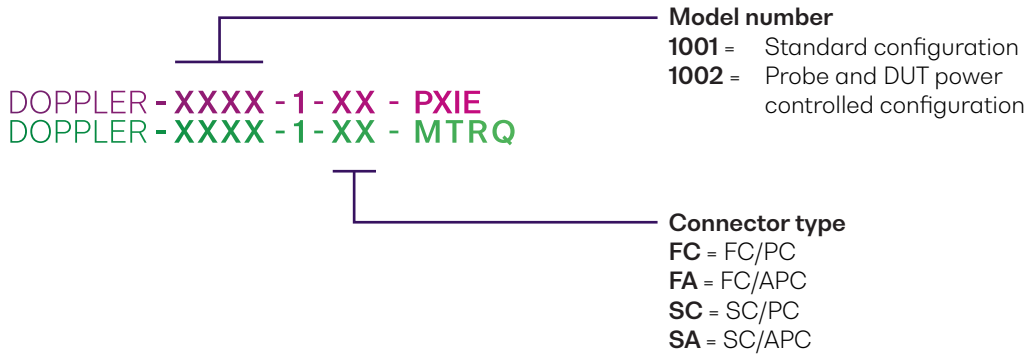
Model number
**1001** = Standard configuration
**1002** = Probe and DUT power controlled configuration

DOPPLER - XXXX - 1 - XX - PXIE
DOPPLER - XXXX - 1 - XX - MTRQ

Connector type
**FC** = FC/PC
**FA** = FC/APC
**SC** = SC/PC
**SA** = SC/APC